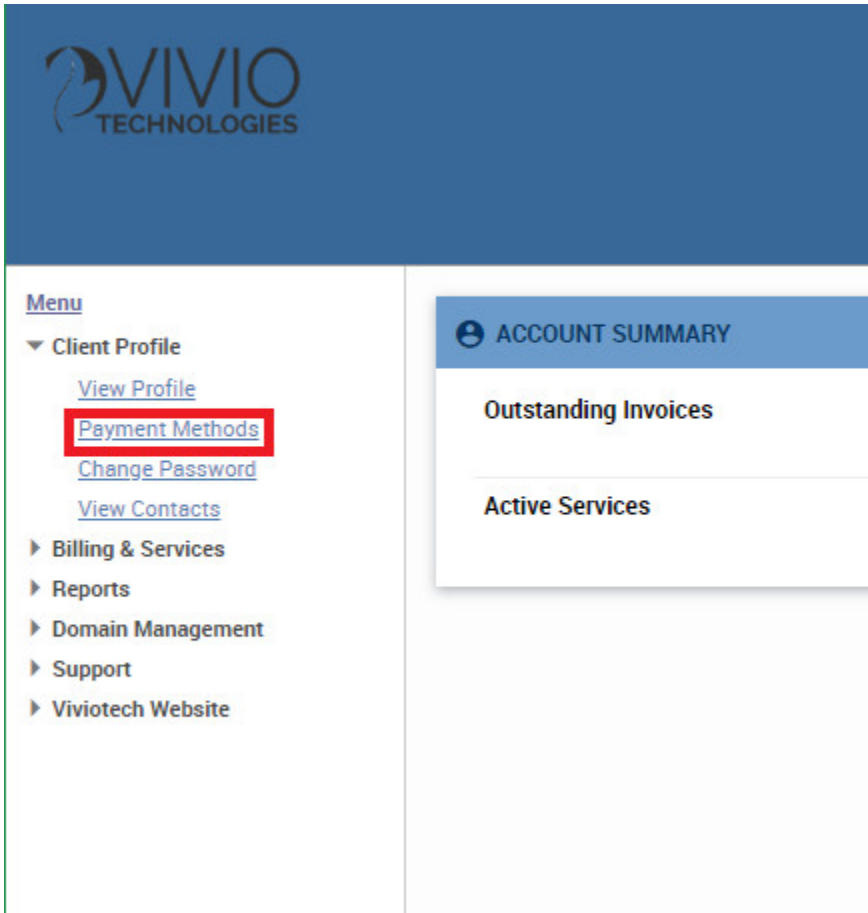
VIVIO
TECHNOLOGIES

Menu
Client Profile
View Profile
Payment Methods
Change Password
View Contacts
Billing & Services
Reports
Domain Management
Support
Viviotech Website

ACCOUNT SUMMARY

Outstanding Invoices

Active Services